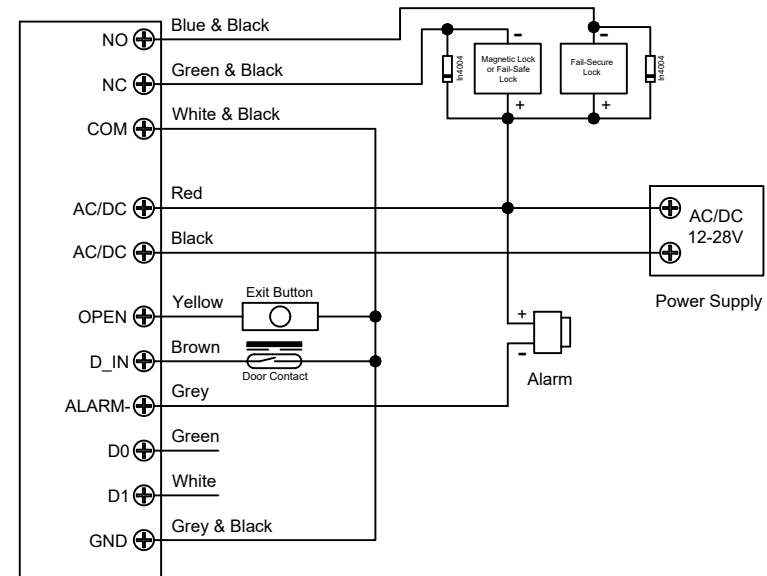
NO
Blue & Black
NC
Green & Black
COM
White & Black
AC/DC
Red
AC/DC
Black
OPEN
Yellow
Exit Button
D_IN
Brown
Door Contact
ALARM-
Grey
D0
Green
D1
White
GND
Grey & Black

In4004
-
Magnetic Lock or Fail-Safe Lock
+
-
Fail-Secure Lock
+
In4004

AC/DC
12-28V
Power Supply

+
-
Alarm